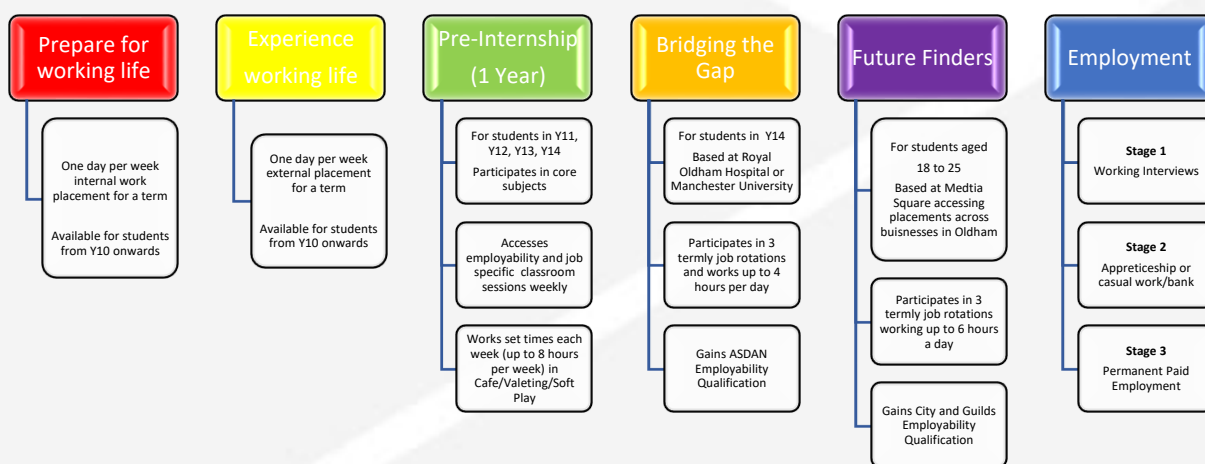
Prepare for working life

One day per week internal work placement for a term

Available for students from Y10 onwards

Experience working life

One day per week external placement for a term

Available for students from Y10 onwards

Pre-Internship (1 Year)

For students in Y11, Y12, Y13, Y14

Participates in core subjects

Accesses employability and job specific classroom sessions weekly

Works set times each week (up to 8 hours per week) in Cafe/Valeting/Soft Play

Bridging the Gap

For students in Y14

Based at Royal Oldham Hospital or Manchester University

Participates in 3 termly job rotations and works up to 4 hours per day

Gains ASDAN Employability Qualification

Future Finders

For students aged 18 to 25

Based at Medtia Square accessing placements across buisnesses in Oldham

Participates in 3 termly job rotations working up to 6 hours a day

Gains City and Guilds Employability Qualification

Employment

Stage 1
Working Interviews

Stage 2
Appreticeship or casual work/bank

Stage 3
Permanent Paid Employment